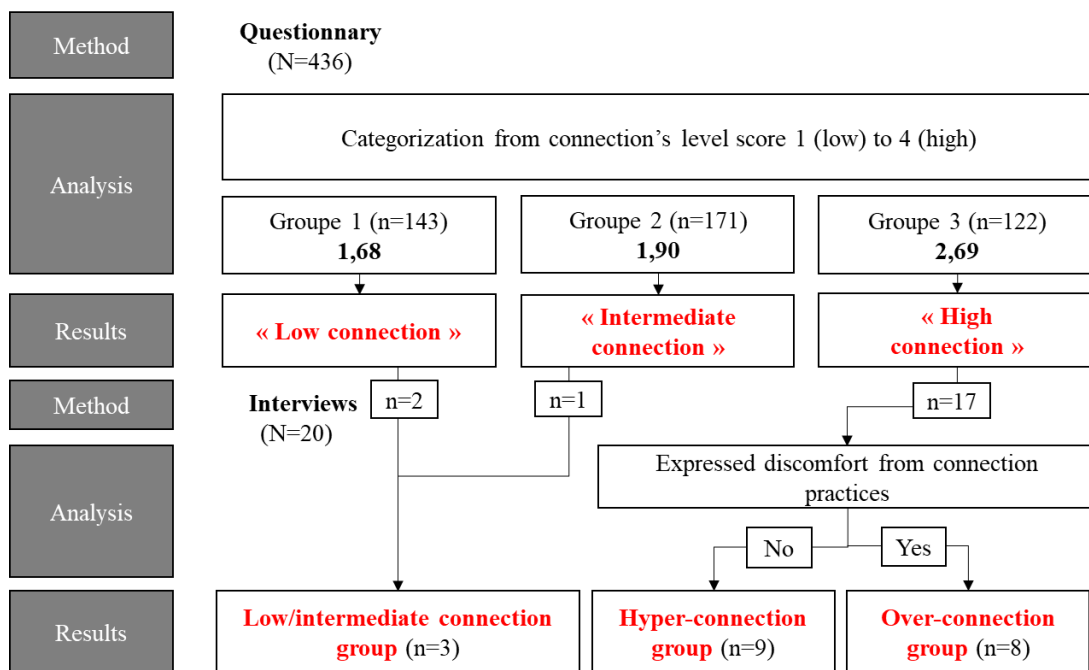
Method

Questionnary
(N=436)

Analysis

Categorization from connection's level score 1 (low) to 4 (high)

Groupe 1 (n=143)
1,68

Groupe 2 (n=171)
1,90

Groupe 3 (n=122)
2,69

Results

« Low connection »

« Intermediate connection »

« High connection »

Method

Interviews
(N=20)

n=2

n=1

n=17

Analysis

Expressed discomfort from connection practices

No

Yes

Results

Low/intermediate connection group (n=3)

Hyper-connection group (n=9)

Over-connection group (n=8)